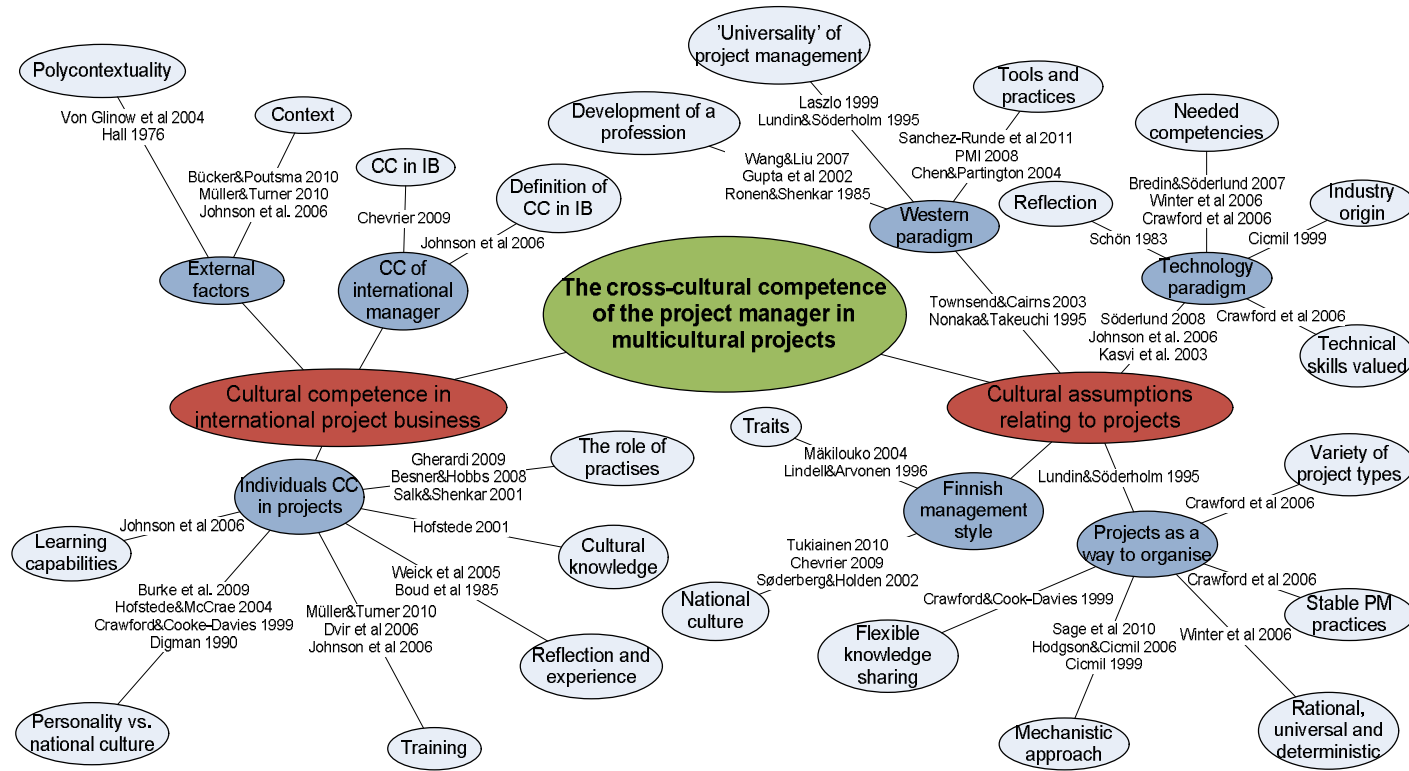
The cross-cultural competence of the project manager in multicultural projects

Cultural competence in international project business

External factors

Polycontextuality

Von Glinow et al 2004
Hall 1976

Context

Bücker&Poutsma 2010
Müller&Turner 2010
Johnson et al. 2006

CC of international manager

CC in IB

Chevrier 2009

Definition of CC in IB

Johnson et al 2006

Individuals CC in projects

Gherardi 2009
Besner&Hobbs 2008
Salk&Shenkar 2001

The role of practises

Johnson et al 2006

Learning capabilities

Hofstede 2001

Cultural knowledge

Weick et al 2005
Boud et al 1985

Reflection and experience

Burke et al. 2009
Hofstede&McCrae 2004
Crawford&Cooke-Davies 1999
Digman 1990

Personality vs. national culture

Müller&Turner 2010
Dvir et al 2006
Johnson et al 2006

Training

'Universality' of project management

Laszlo 1999
Lundin&Söderholm 1995

Development of a profession

Wang&Liu 2007
Gupta et al 2002
Ronen&Shenkar 1985

Tools and practices

Sanchez-Runde et al 2011
PMI 2008
Chen&Partington 2004

Western paradigm

Reflection

Schön 1983

Needed competencies

Bredin&Söderlund 2007
Winter et al 2006
Crawford et al 2006

Industry origin

Cicmil 1999

Technology paradigm

Söderlund 2008
Johnson et al. 2006
Kasvi et al. 2003

Crawford et al 2006

Technical skills valued

Townsend&Cairns 2003
Nonaka&Takeuchi 1995

Cultural assumptions relating to projects

Traits

Mäkilouko 2004
Lindell&Arvonen 1996

Finnish management style

Lundin&Söderholm 1995

Tukiainen 2010
Chevrier 2009
Søderberg&Holden 2002

National culture

Variety of project types

Crawford et al 2006

Projects as a way to organise

Crawford et al 2006

Stable PM practices

Crawford&Cook-Davies 1999

Flexible knowledge sharing

Sage et al 2010
Hodgson&Cicmil 2006
Cicmil 1999

Mechanistic approach

Winter et al 2006

Rational, universal and deterministic